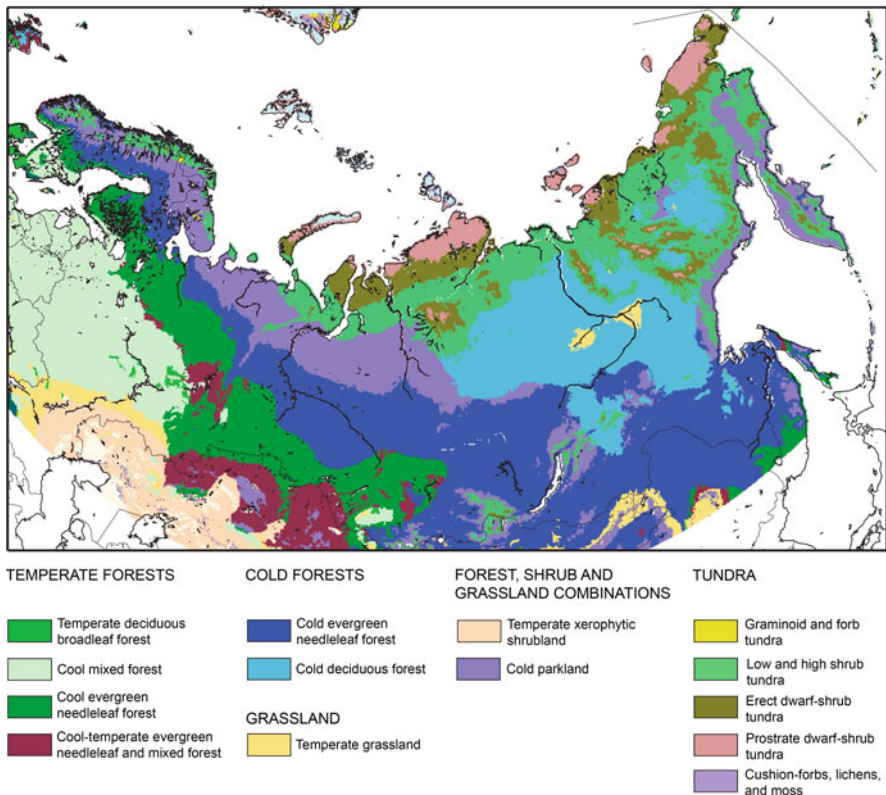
TEMPERATE FORESTS

Temperate deciduous broadleaf forest

Cool mixed forest

Cool evergreen needleleaf forest

Cool-temperate evergreen needleleaf and mixed forest

COLD FORESTS

Cold evergreen needleleaf forest

Cold deciduous forest

GRASSLAND

Temperate grassland

FOREST, SHRUB AND GRASSLAND COMBINATIONS

Temperate xerophytic shrubland

Cold parkland

TUNDRA

Graminoid and forb tundra

Low and high shrub tundra

Erect dwarf-shrub tundra

Prostrate dwarf-shrub tundra

Cushion-forbs, lichens, and moss